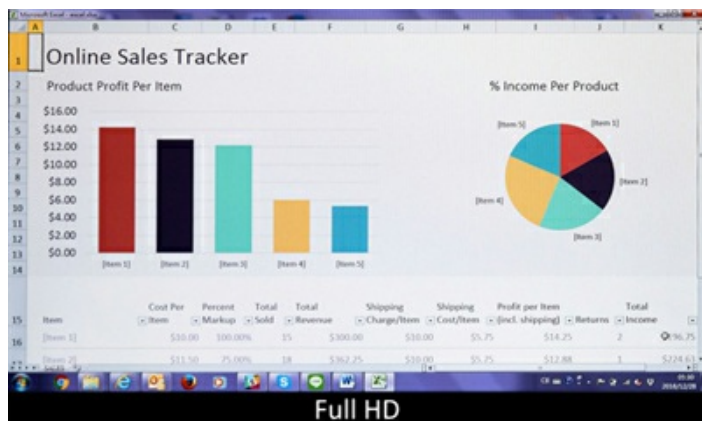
Microsoft Excel - excel.xlsx

A B C D E F G H I J K

1 Online Sales Tracker

2 Product Profit Per Item

% Income Per Product

$16.00
$14.00
$12.00
$10.00
$8.00
$6.00
$4.00
$2.00
$0.00

[Item 1] [Item 2] [Item 3] [Item 4] [Item 5]

[Item 5] [Item 1] [Item 2] [Item 3] [Item 4]

| Item | Cost Per Item | Percent Markup | Total Sold | Total Revenue | Shipping Charge/Item | Shipping Cost/Item | Profit per Item (incl. shipping) | Returns | Total Income |
|---|---|---|---|---|---|---|---|---|---|
| [Item 1] | $10.00 | 100.00% | 15 | $300.00 | $10.00 | $5.75 | $14.25 | 2 | $196.75 |
| [Item 2] | $11.50 | 75.00% | 18 | $362.25 | $10.00 | $5.75 | $12.88 | 1 | $224.63 |

Sales

Full HD